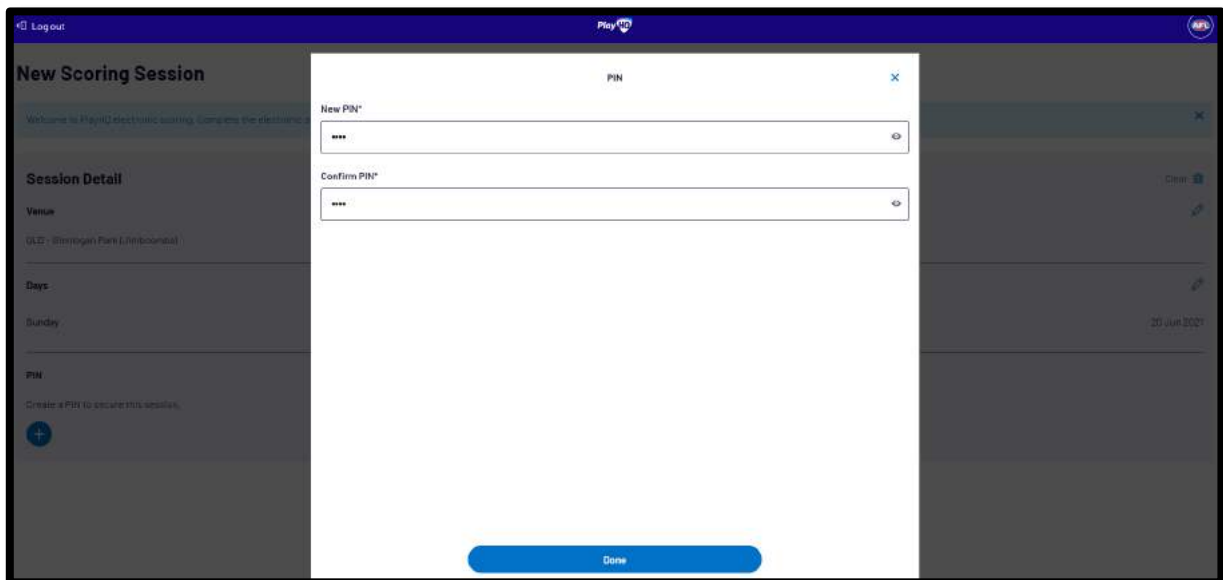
Log out

PlayHQ

AFL

New Scoring Session

Welcome to PlayHQ electronic scoring. Complete the electronic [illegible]

Session Detail

Clear

Venue

QLD - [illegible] Park (Toowoomba)

Days

Sunday

20 Jun 2021

PIN

Create a PIN to secure this session.

PIN

New PIN*

••••

Confirm PIN*

••••

Done